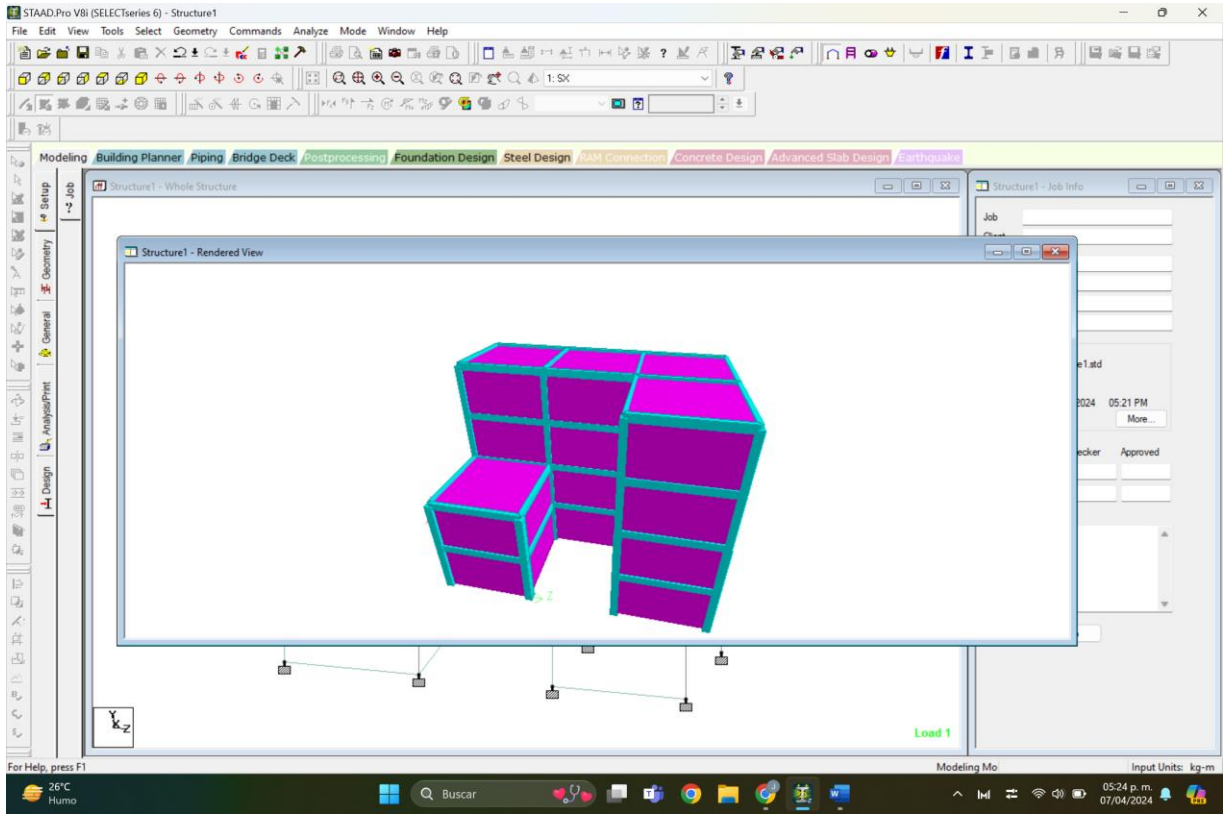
STAAD.Pro V8i (SELECTseries 6) - Structure1

File Edit View Tools Select Geometry Commands Analyze Mode Window Help

1: SX

Modeling Building Planner Piping Bridge Deck Postprocessing Foundation Design Steel Design RAM Connection Concrete Design Advanced Slab Design Earthquake

Job
Setup
Geometry
General
Analysis/Print
Design

Structure1 - Whole Structure

Structure1 - Rendered View

Structure1 - Job Info

Job

e1.std

2024 05:21 PM

More...

ecker Approved

Z

Y
X Z

Load 1

For Help, press F1

Modeling Mo

Input Units: kg-m

26°C
Humo

Buscar

05:24 p. m.
07/04/2024